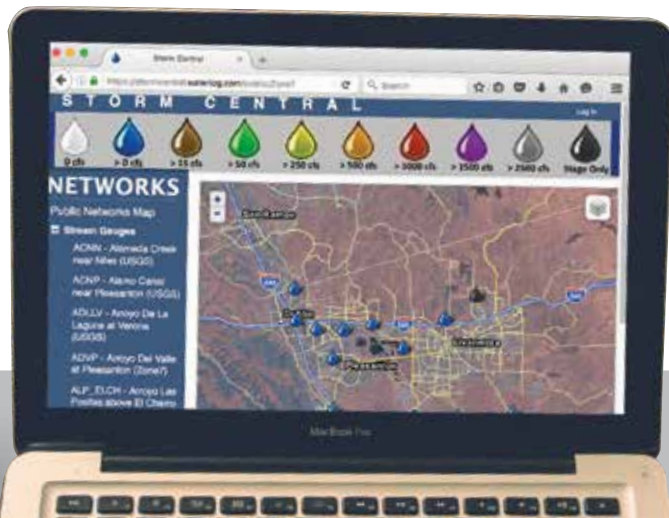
Storm Central

https://stormcentral.waterlog.com/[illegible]

Search

STORM CENTRAL

Log in

0 cfs

> 0 cfs

> 15 cfs

> 50 cfs

> 250 cfs

> 500 cfs

> 1000 cfs

> 1500 cfs

> 2500 cfs

Stage Only

NETWORKS

Public Networks Map

Stream Gauges

ACNN - Alameda Creek near Niles (USGS)

ACNP - Alamo Canal near Pleasanton (USGS)

ADLLV - Arroyo De La Laguna at Verona (USGS)

ADVP - Arroyo Del Valle at Pleasanton (Zone7)

ALP_EI_CH - Arroyo Las Positas above El Charro

San Ramon

Dublin

Pleasanton

Livermore

+

-

MacBook Pro